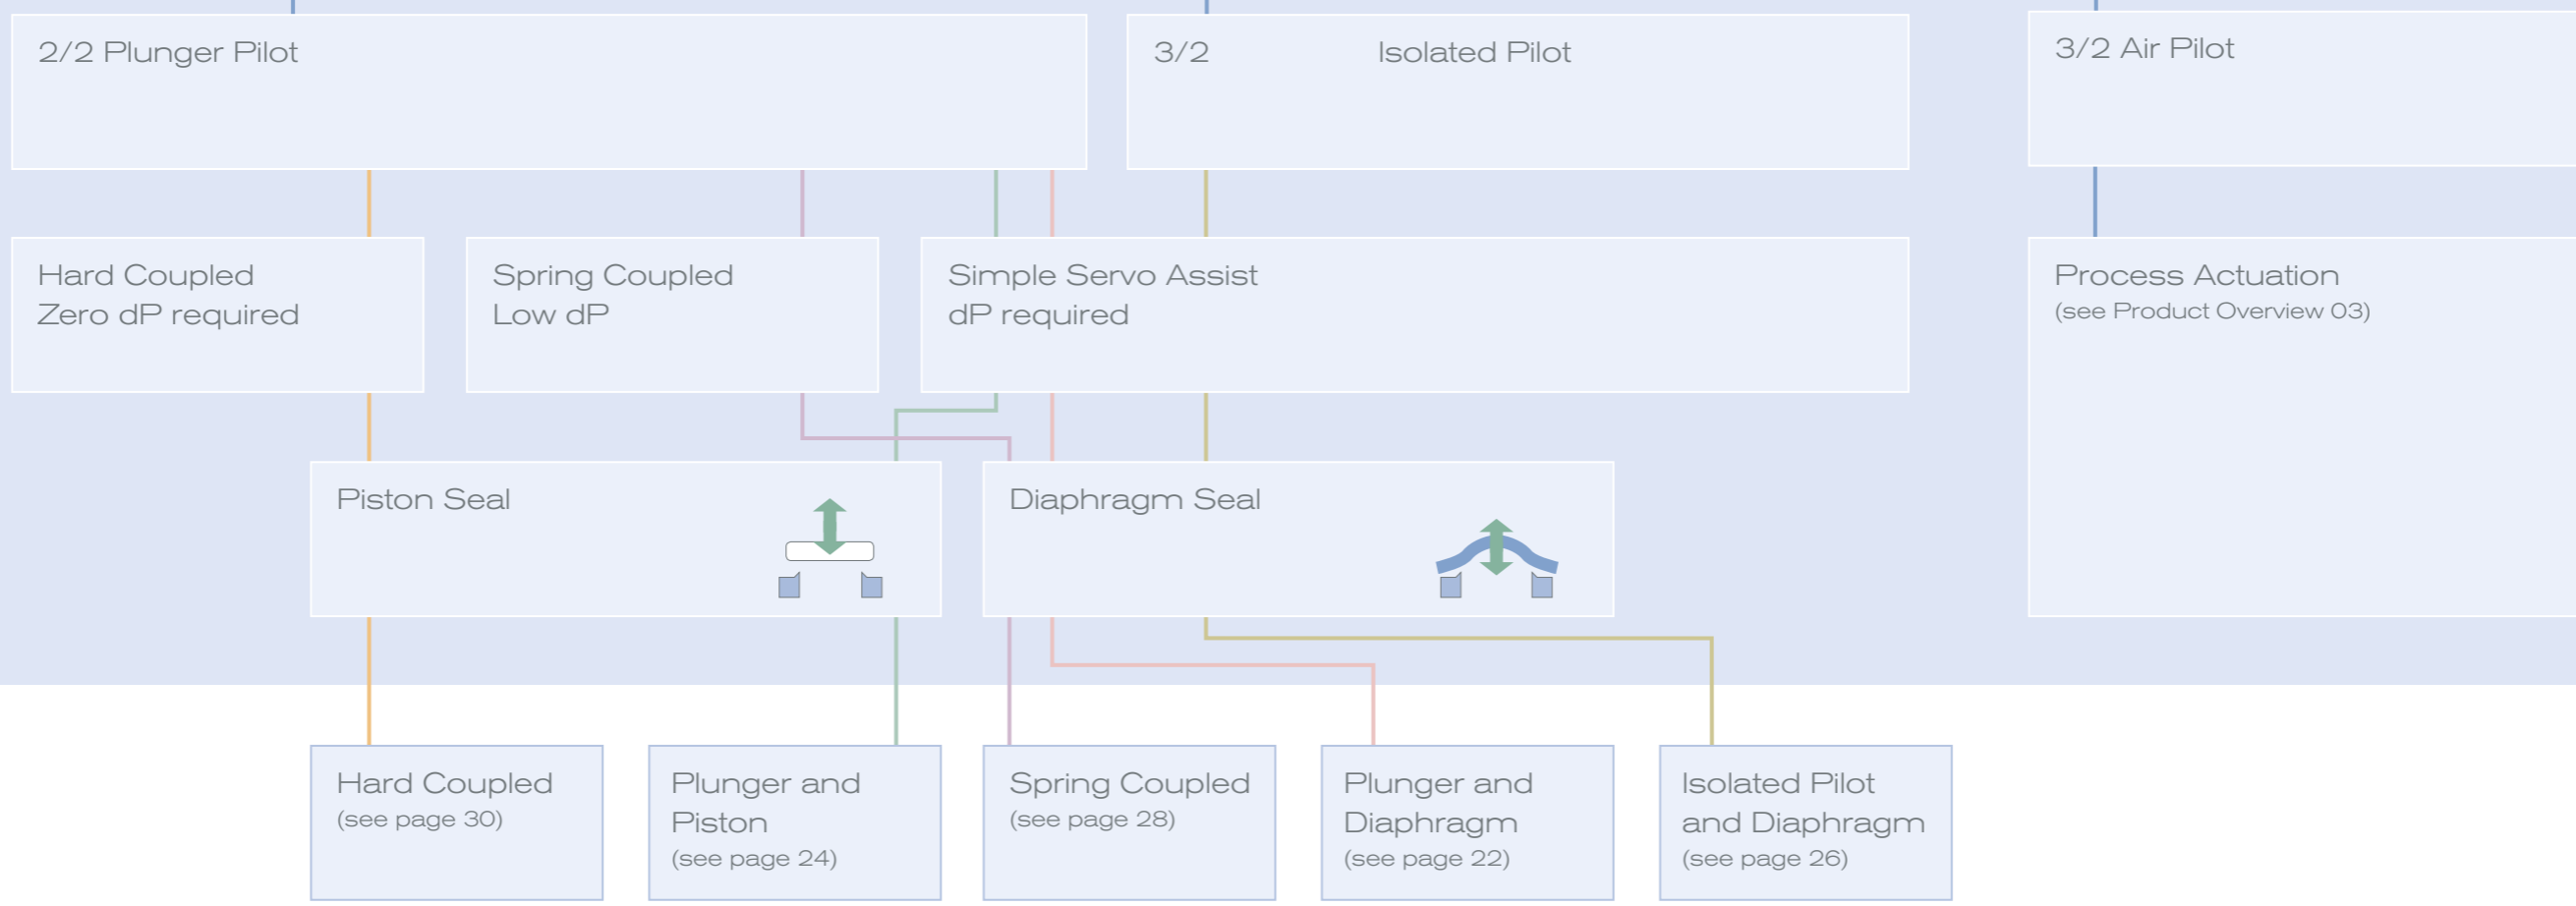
2/2 Plunger Pilot

3/2 Isolated Pilot

3/2 Air Pilot

Hard Coupled
Zero dP required

Spring Coupled
Low dP

Simple Servo Assist
dP required

Process Actuation
(see Product Overview 03)

Piston Seal

Diaphragm Seal

Hard Coupled
(see page 30)

Plunger and Piston
(see page 24)

Spring Coupled
(see page 28)

Plunger and Diaphragm
(see page 22)

Isolated Pilot and Diaphragm
(see page 26)